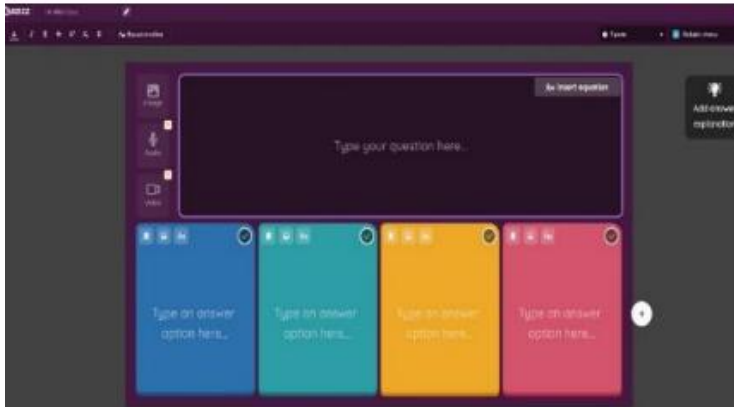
Image

Audio

Video

Insert equation

Type your question here...

Type an answer option here...

Type an answer option here...

Type an answer option here...

Type an answer option here...

Add answer explanation